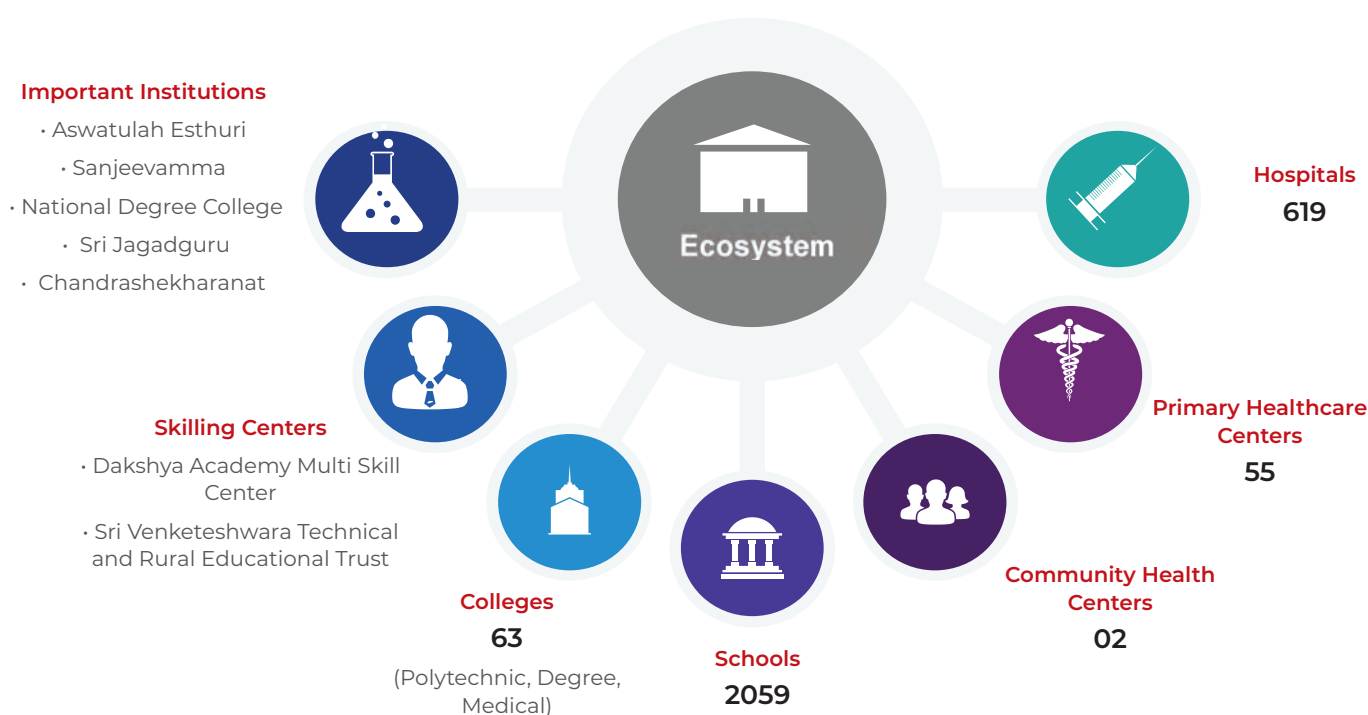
Important Institutions
• Aswatulah Esthuri
• Sanjeevamma
• National Degree College
• Sri Jagadguru
• Chandrashekharanat

Ecosystem

Hospitals
619

Skilling Centers
• Dakshya Academy Multi Skill Center
• Sri Venketeshwara Technical and Rural Educational Trust

Primary Healthcare Centers
55

Colleges
63
(Polytechnic, Degree, Medical)

Schools
2059

Community Health Centers
02